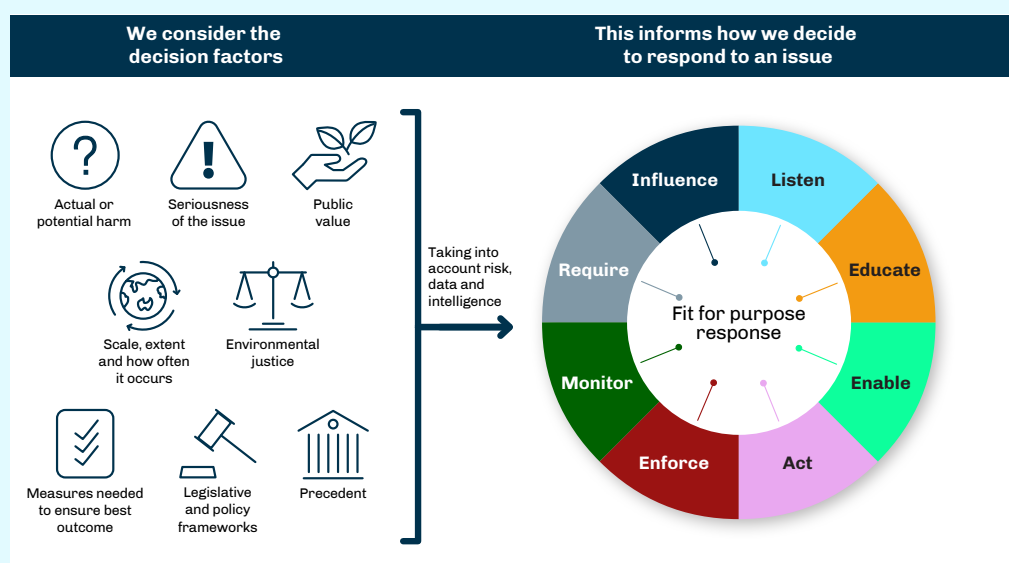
We consider the decision factors

This informs how we decide to respond to an issue

Actual or potential harm

Seriousness of the issue

Public value

Scale, extent and how often it occurs

Environmental justice

Measures needed to ensure best outcome

Legislative and policy frameworks

Precedent

Taking into account risk, data and intelligence

Influence

Listen

Educate

Enable

Act

Enforce

Monitor

Require

Fit for purpose response